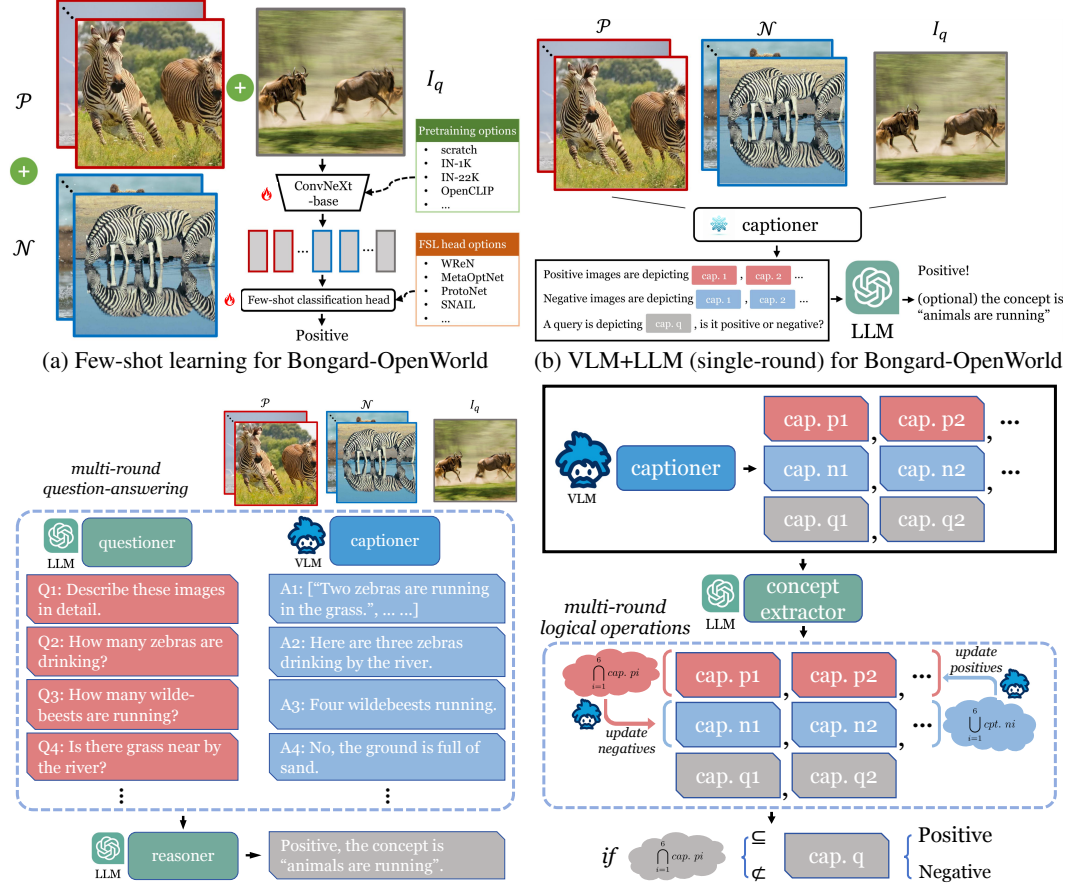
$\mathcal{P}$

$\mathcal{N}$

$I_q$

Pretraining options
- scratch
- IN-1K
- IN-22K
- OpenCLIP
- ...

ConvNeXt -base

FSL head options
- WReN
- MetaOptNet
- ProtoNet
- SNAIL
- ...

Few-shot classification head

Positive

(a) Few-shot learning for Bongard-OpenWorld

$\mathcal{P}$

$\mathcal{N}$

$I_q$

captioner

Positive images are depicting cap. 1 , cap. 2 ...

Negative images are depicting cap. 1 , cap. 2 ...

A query is depicting cap. q , is it positive or negative?

LLM

Positive!

(optional) the concept is "animals are running"

(b) VLM+LLM (single-round) for Bongard-OpenWorld

$\mathcal{P}$ $\mathcal{N}$ $I_q$

multi-round question-answering

LLM questioner

VLM captioner

Q1: Describe these images in detail.

A1: ["Two zebras are running in the grass.", ... ...]

Q2: How many zebras are drinking?

A2: Here are three zebras drinking by the river.

Q3: How many wildebeests are running?

A3: Four wildebeests running.

Q4: Is there grass near by the river?

A4: No, the ground is full of sand.

⋮ ⋮

LLM reasoner

Positive, the concept is "animals are running".

VLM captioner

cap. p1 , cap. p2 , ...

cap. n1 , cap. n2 , ...

cap. q1 , cap. q2

LLM concept extractor

multi-round logical operations

$\bigcap_{i=1}^{6} cap.\ pi$

update negatives

cap. p1 , cap. p2 , ...

cap. n1 , cap. n2 , ...

cap. q1 , cap. q2

update positives

$\bigcup_{i=1}^{6} cpt.\ ni$

if $\bigcap_{i=1}^{6} cap.\ pi$ $\subseteq$ $\not\subset$ cap. q Positive Negative